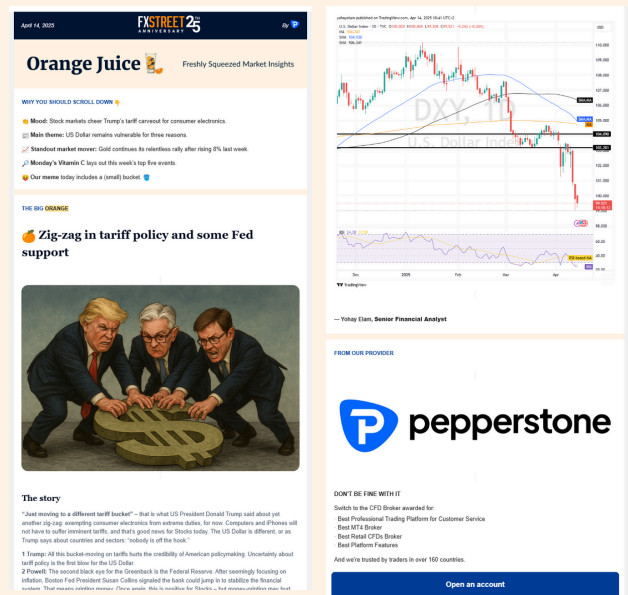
April 14, 2025

FXSTREET 25 ANNIVERSARY

By

Orange Juice

Freshly Squeezed Market Insights

WHY YOU SHOULD SCROLL DOWN

Mood: Stock markets cheer Trump's tariff carvout for consumer electronics.

Main theme: US Dollar remains vulnerable for three reasons.

Standout market mover: Gold continues its relentless rally after rising 8% last week.

Monday's Vitamin C lays out this week's top five events.

Our meme today includes a (small) bucket.

THE BIG ORANGE

Zig-zag in tariff policy and some Fed support

The story

"Just moving to a different tariff bucket" – that is what US President Donald Trump said about yet another zig-zag: exempting consumer electronics from extreme duties, for now. Computers and iPhones will not have to suffer imminent tariffs, and that's good news for Stocks today. The US Dollar is different, or as Trump says about countries and sectors: "nobody is off the hook."

1 Trump: All this bucket-moving on tariffs hurts the credibility of American policymaking. Uncertainty about tariff policy is the first blow for the US Dollar.

2 Powell: The second black eye for the Greenback is the Federal Reserve. After seemingly focusing on inflation, Boston Fed President Susan Collins signaled the bank could jump in to stabilize the financial system. That means printing money. Once again, this is positive for Stocks – but money-printing may hurt

yohayelam published on TradingView.com, Apr 14, 2025

U.S. Dollar Index · 1D · TVC

DXY, 1D

U.S. Dollar Index

Dec 2025 Feb Mar Apr

TradingView

— Yohay Elam, Senior Financial Analyst

FROM OUR PROVIDER

pepperstone

DON'T BE FINE WITH IT

Switch to the CFD Broker awarded for:

· Best Professional Trading Platform for Customer Service
· Best MT4 Broker
· Best Retail CFDs Broker
· Best Platform Features

And we're trusted by traders in over 160 countries.

Open an account